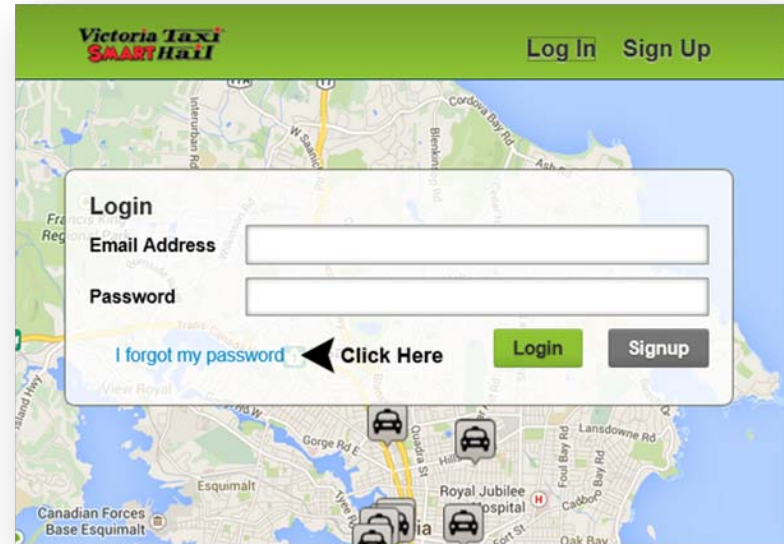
Victoria Taxi SMARTHail

Log In Sign Up

Login

Email Address

Password

I forgot my password Click Here

Login Signup

Cordova Bay Rd
Interurban Rd
W Saanich Rd
Blenkinsop Rd
Ash Rd
Francis King Regional Park
Wilkinson Rd
McKenzie Ave
View Royal
Gorge Rd E
Quadra St
Hillside
Lansdowne Rd
Foul Bay Rd
Esquimalt
Royal Jubilee Hospital
Cadboro Bay Rd
Canadian Forces Base Esquimalt
Fort St
Oak Bay
Island Hwy
Tillicum Rd
Victoria